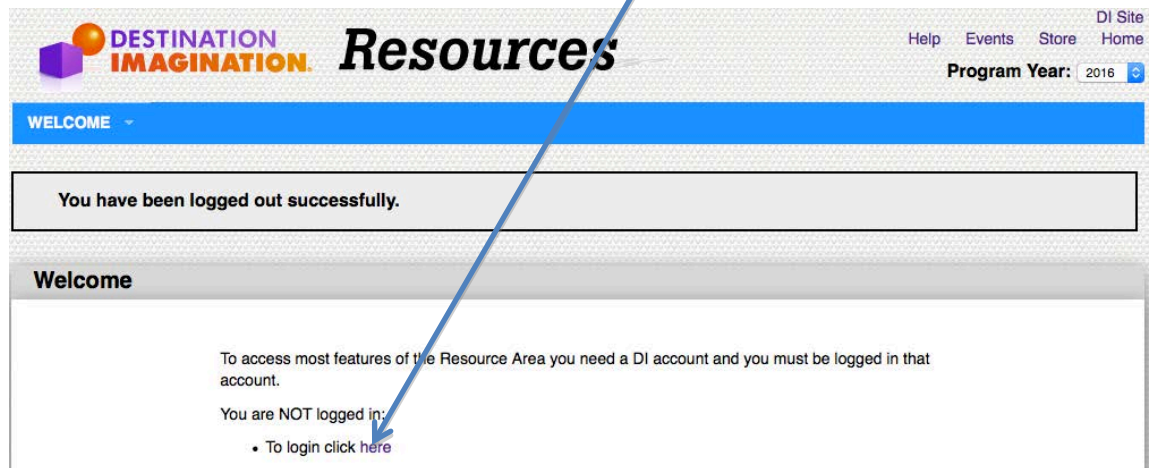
DESTINATION IMAGINATION. Resources

Help Events Store DI Site Home

Program Year: 2016

WELCOME

You have been logged out successfully.

Welcome

To access most features of the Resource Area you need a DI account and you must be logged in that account.

You are NOT logged in:

- To login click here